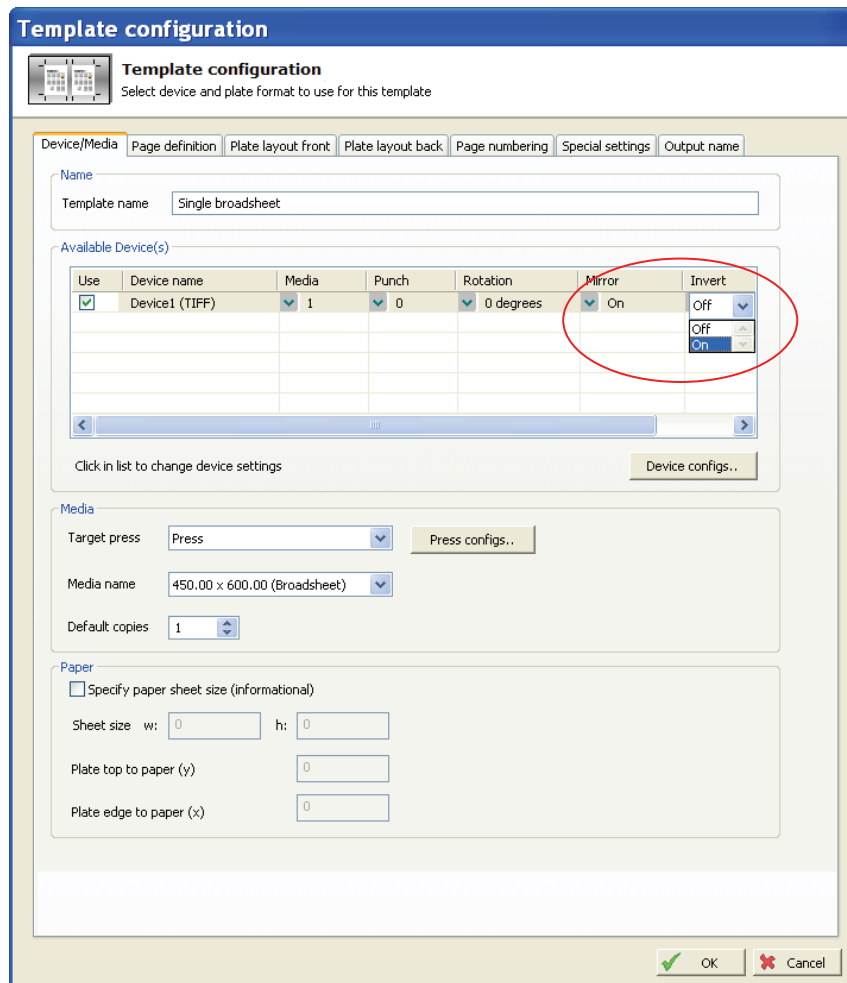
Template configuration

Template configuration
Select device and plate format to use for this template

Device/Media | Page definition | Plate layout front | Plate layout back | Page numbering | Special settings | Output name

Name
Template name: Single broadsheet

Available Device(s)

| Use | Device name | Media | Punch | Rotation | Mirror | Invert |
|---|---|---|---|---|---|---|
| ☑ | Device1 (TIFF) | 1 | 0 | 0 degrees | On | Off |

Off
On

Click in list to change device settings

Device configs..

Media
Target press: Press
Press configs..
Media name: 450.00 x 600.00 (Broadsheet)
Default copies: 1

Paper
Specify paper sheet size (informational)
Sheet size w: 0 h: 0
Plate top to paper (y) 0
Plate edge to paper (x) 0

OK
Cancel